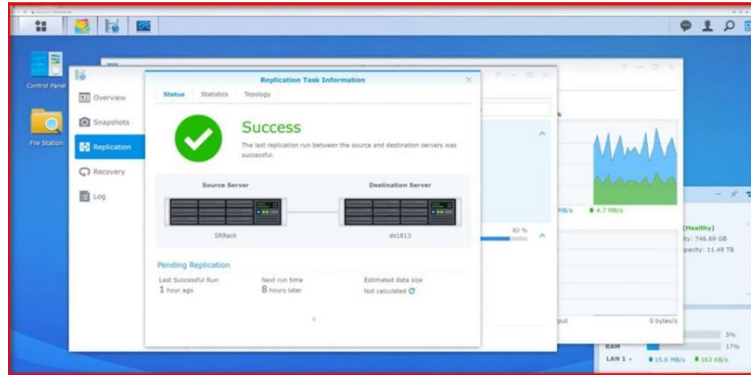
Control Panel

File Station

Overview

Snapshots

Replication

Recovery

Log

Replication Task Information

Status Statistics Topology

Success

The last replication run between the source and destination servers was successful.

Source Server

Destination Server

SRRack

ds1813

Pending Replication

Last Successful Run
1 hour ago

Next run time
8 hours later

Estimated data size
Not calculated

82 %

MB/s

4.7 MB/s

(Healthy)

y: 746.69 GB

pacity: 11.49 TB

put

0 bytes/s

5%

RAM

17%

LAN 1

15.6 MB/s

163 KB/s